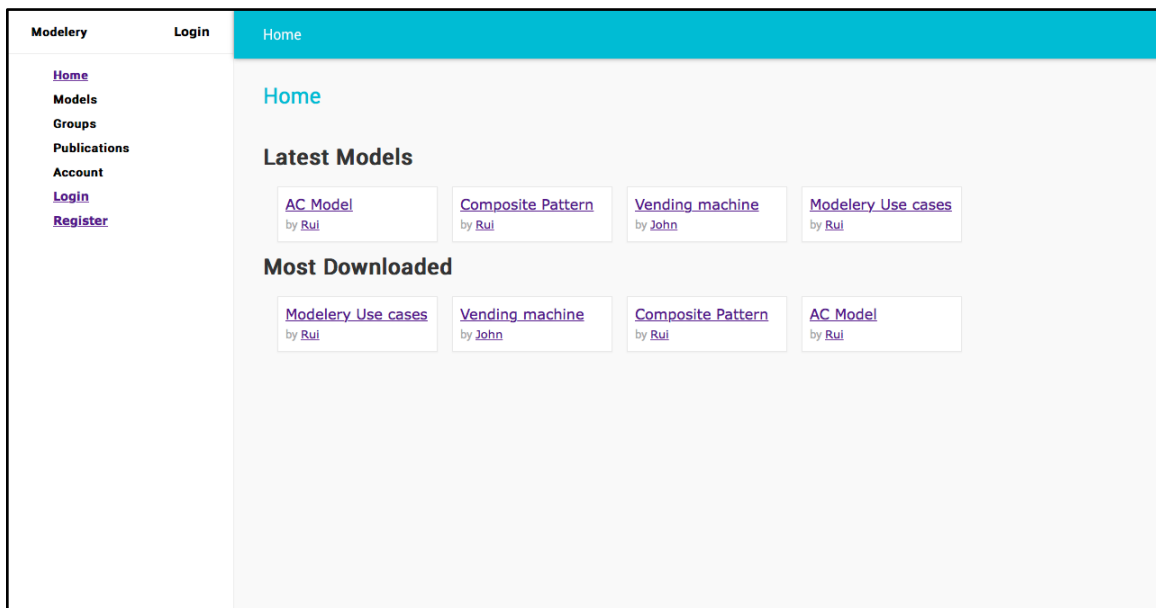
Modelery Login

Home
Models
Groups
Publications
Account
Login
Register

Home

Home

Latest Models

AC Model
by Rui

Composite Pattern
by Rui

Vending machine
by John

Modelery Use cases
by Rui

Most Downloaded

Modelery Use cases
by Rui

Vending machine
by John

Composite Pattern
by Rui

AC Model
by Rui